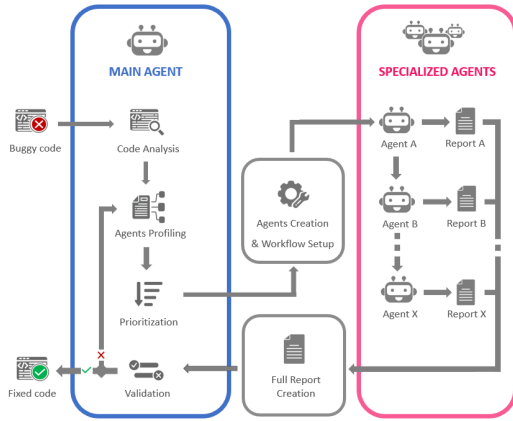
MAIN AGENT

Buggy code

Code Analysis

Agents Profiling

Prioritization

Validation

Fixed code

Agents Creation & Workflow Setup

Full Report Creation

SPECIALIZED AGENTS

Agent A

Report A

Agent B

Report B

Agent X

Report X